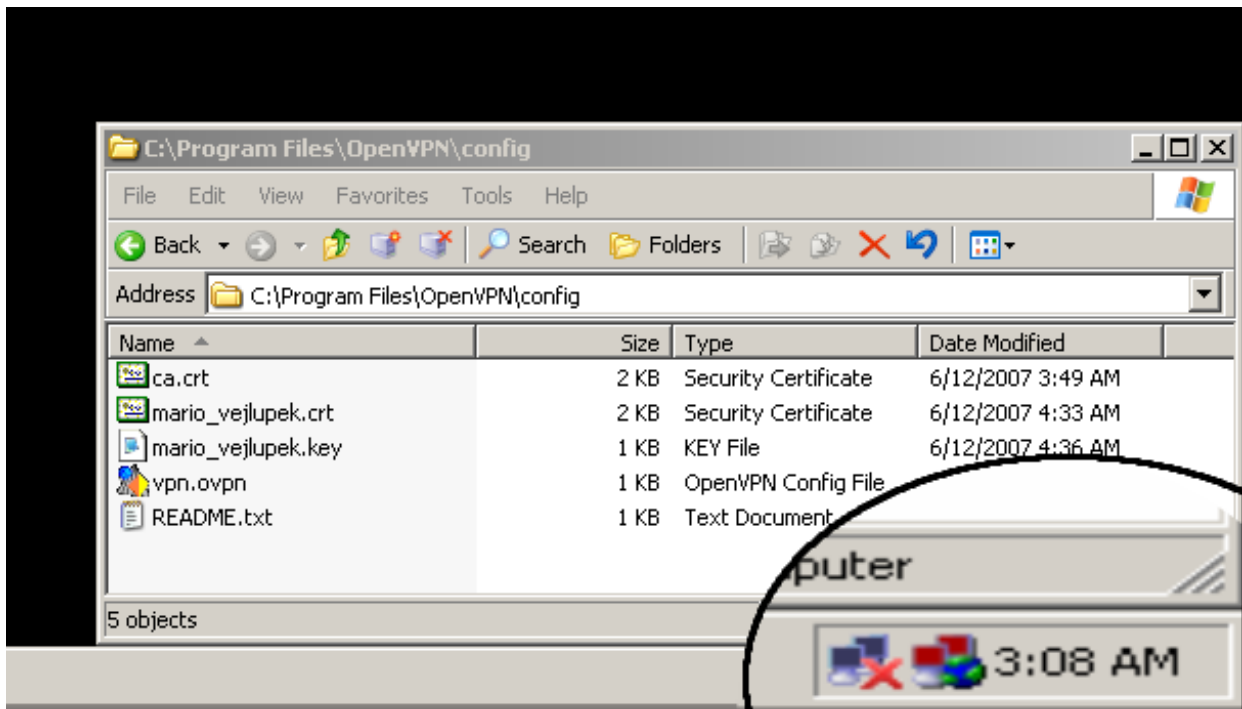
C:\Program Files\OpenVPN\config

File Edit View Favorites Tools Help

Back Search Folders

Address C:\Program Files\OpenVPN\config

| Name | Size | Type | Date Modified |
|---|---|---|---|
| ca.crt | 2 KB | Security Certificate | 6/12/2007 3:49 AM |
| mario_vejlupek.crt | 2 KB | Security Certificate | 6/12/2007 4:33 AM |
| mario_vejlupek.key | 1 KB | KEY File | 6/12/2007 4:36 AM |
| vpn.ovpn | 1 KB | OpenVPN Config File | |
| README.txt | 1 KB | Text Document | |

puter

5 objects

3:08 AM